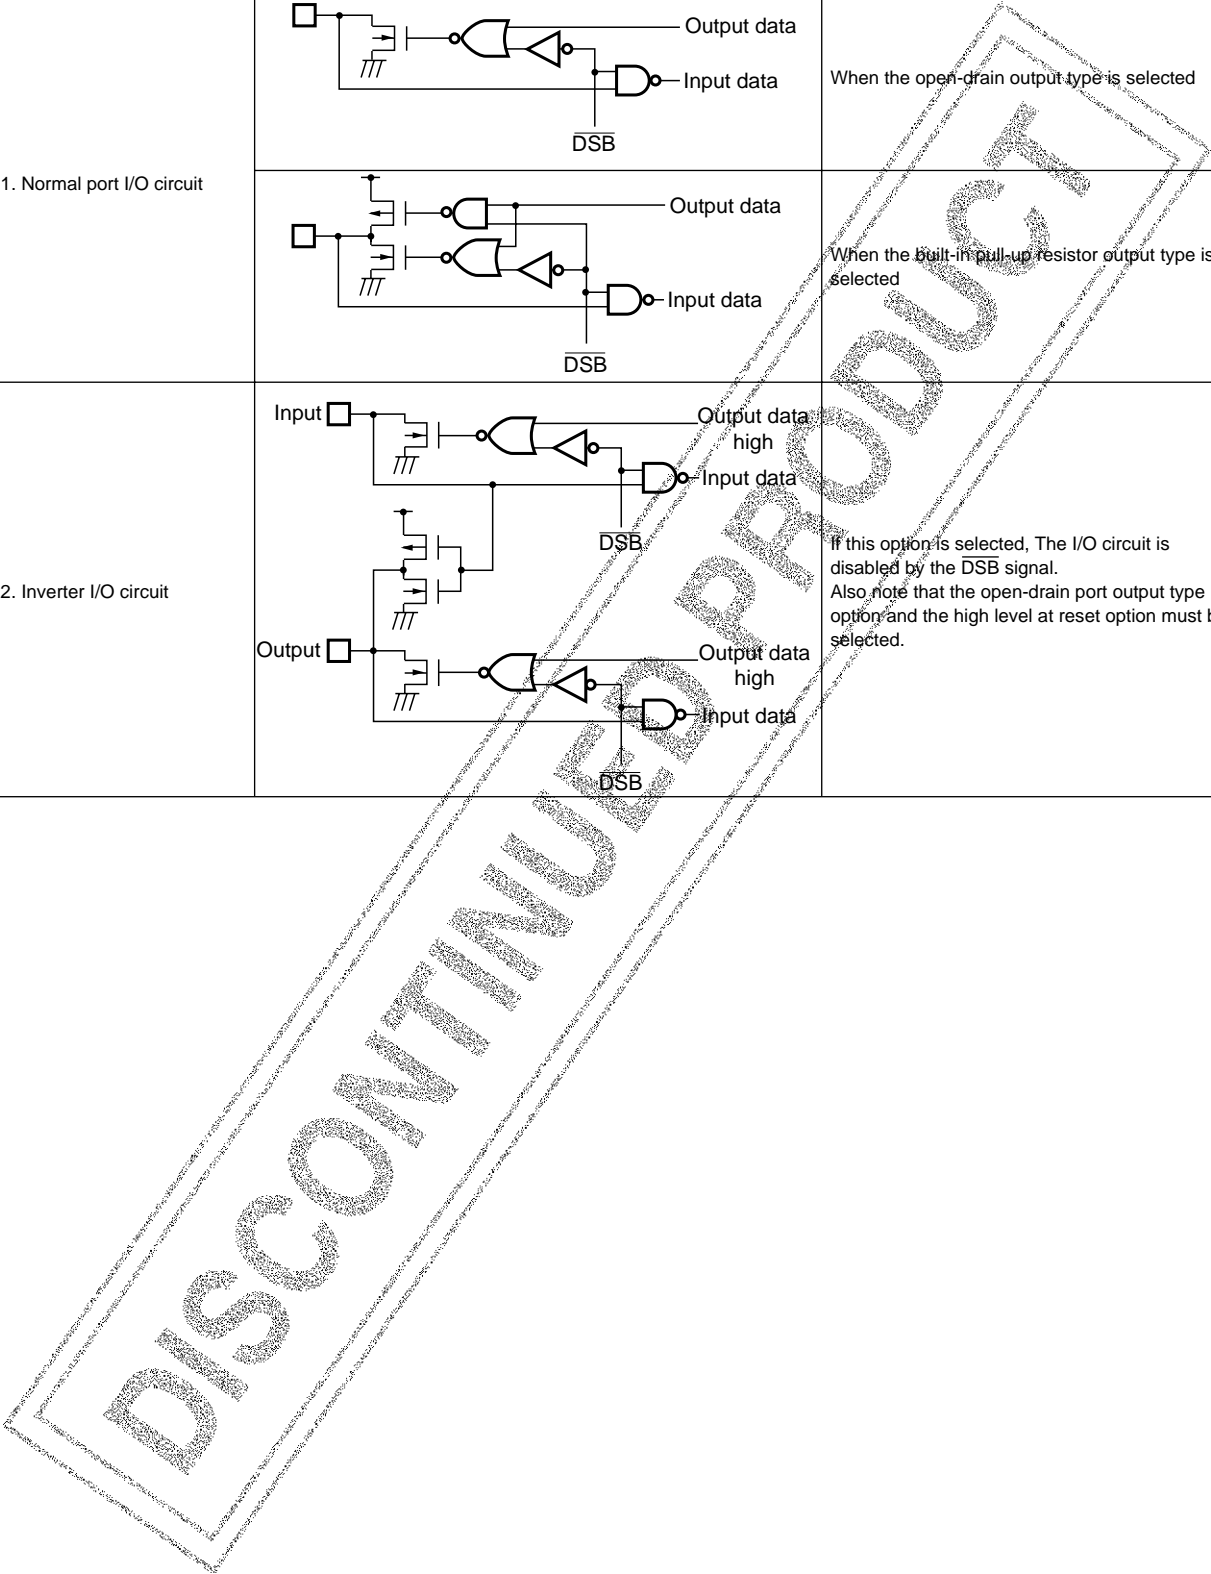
| | | |
|---|---|---|
| 1. Normal port I/O circuit | Output data<br>Input data<br>$\overline{DSB}$ | When the open-drain output type is selected |
| | Output data<br>Input data<br>$\overline{DSB}$ | When the built-in pull-up resistor output type is selected |
| 2. Inverter I/O circuit | Input<br>Output data high<br>Input data<br>$\overline{DSB}$<br>Output<br>Output data high<br>Input data<br>$\overline{DSB}$ | If this option is selected, The I/O circuit is disabled by the $\overline{DSB}$ signal.<br>Also note that the open-drain port output type option and the high level at reset option must b selected. |

DISCONTINUED PRODUCT